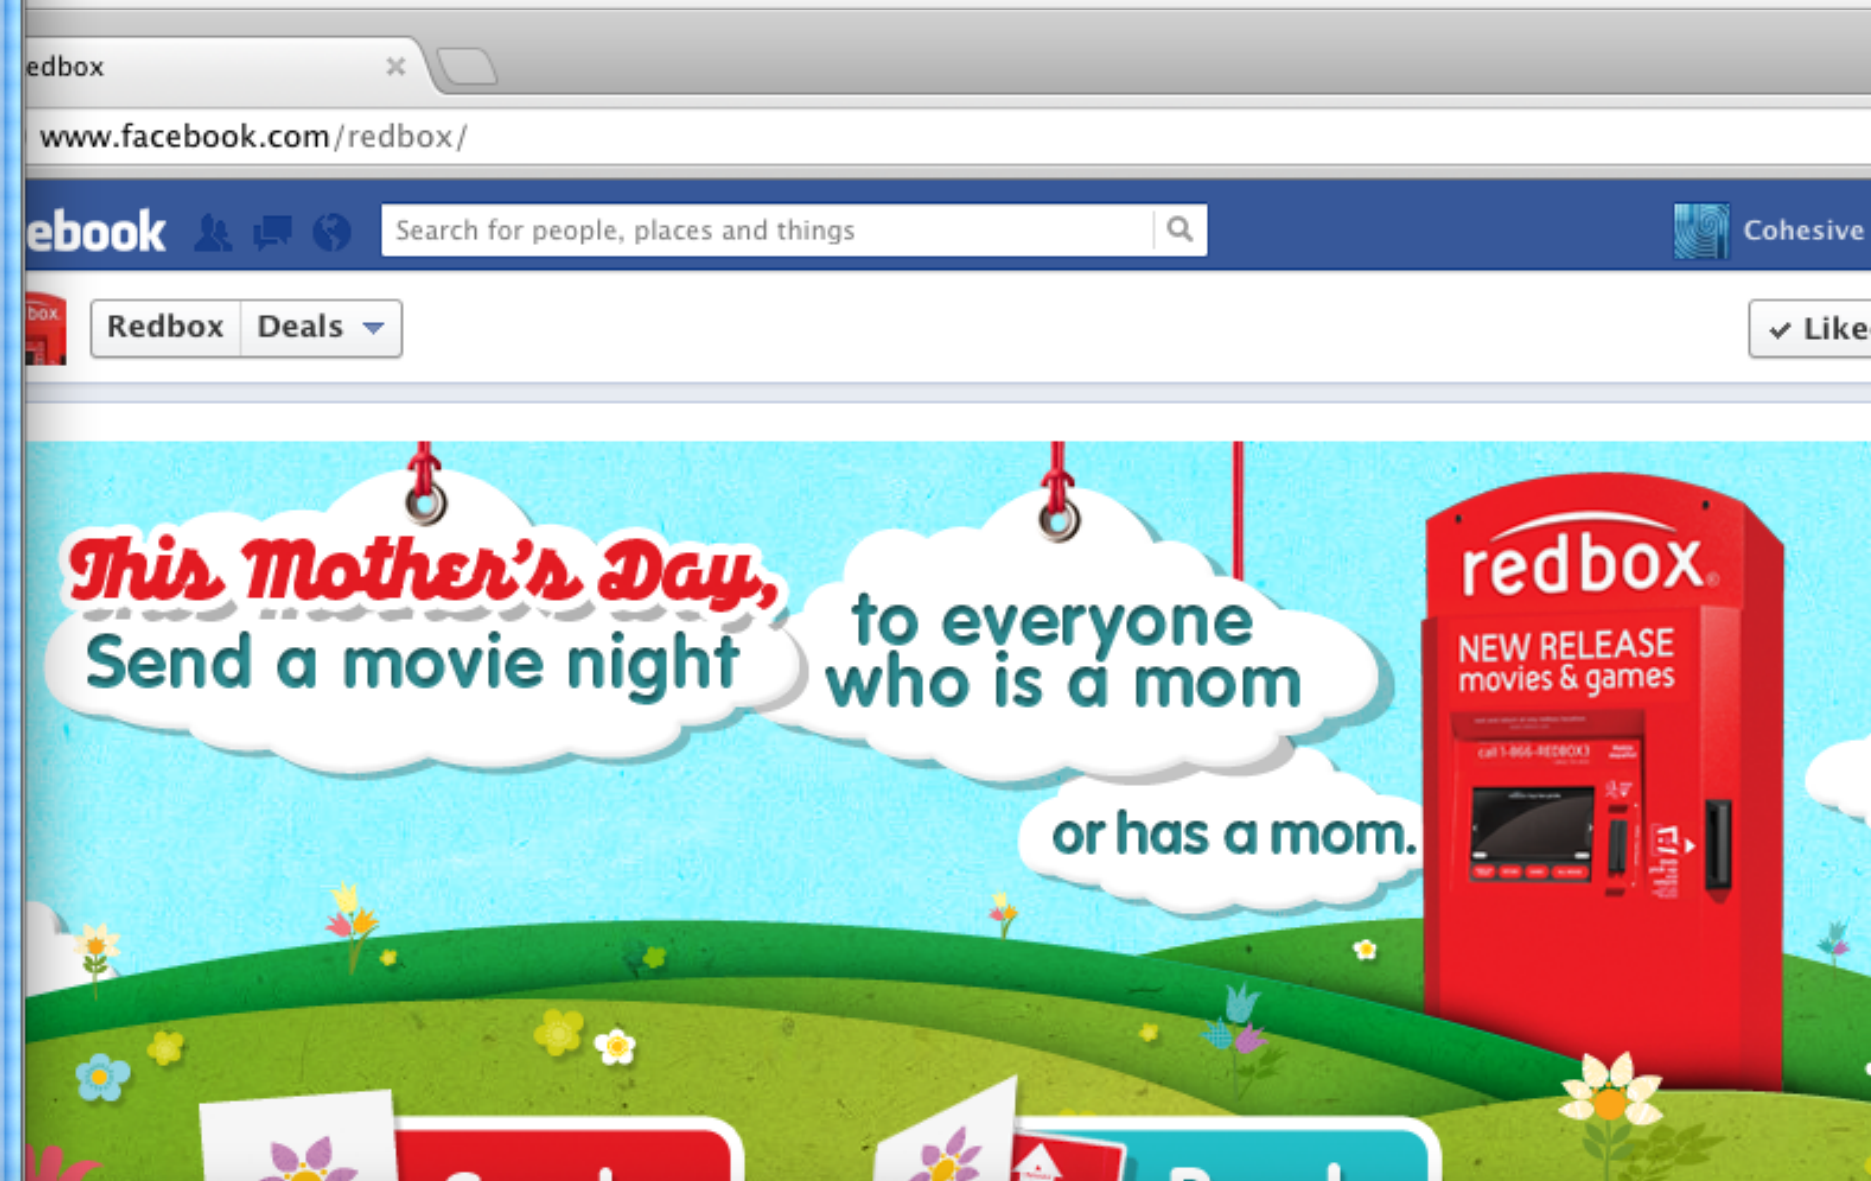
edbox

www.facebook.com/redbox/

ebook

Search for people, places and things

Cohesive

box

Redbox Deals

✔ Like

This Mother's Day,

Send a movie night

to everyone who is a mom

or has a mom.

redbox

NEW RELEASE movies & games

call 1-866-REDBOX3